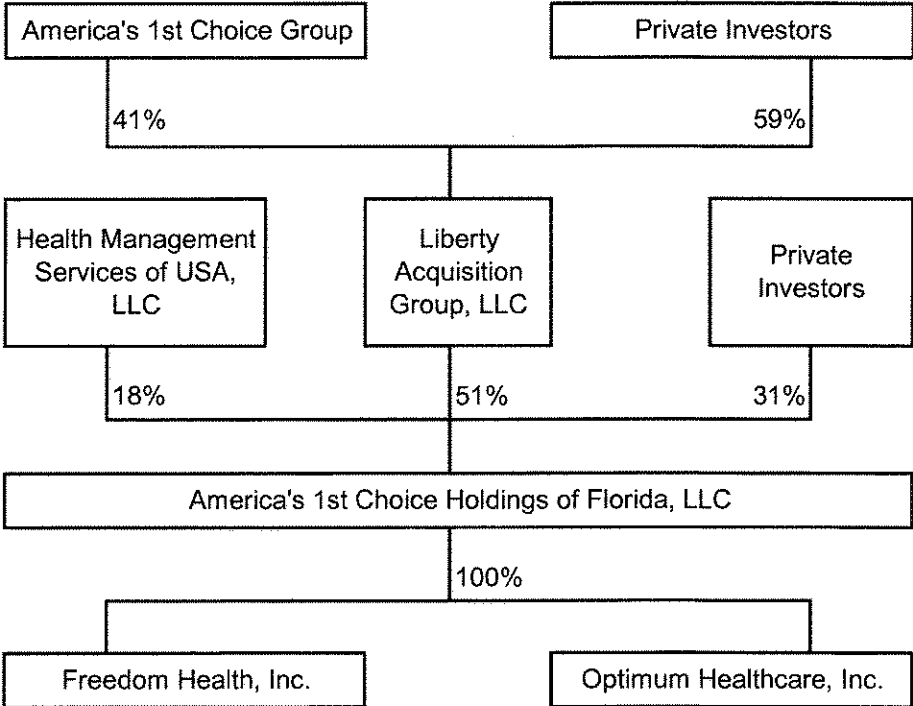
America's 1st Choice Group

Private Investors

41%

59%

Health Management Services of USA, LLC

Liberty Acquisition Group, LLC

Private Investors

18%

51%

31%

America's 1st Choice Holdings of Florida, LLC

100%

Freedom Health, Inc.

Optimum Healthcare, Inc.